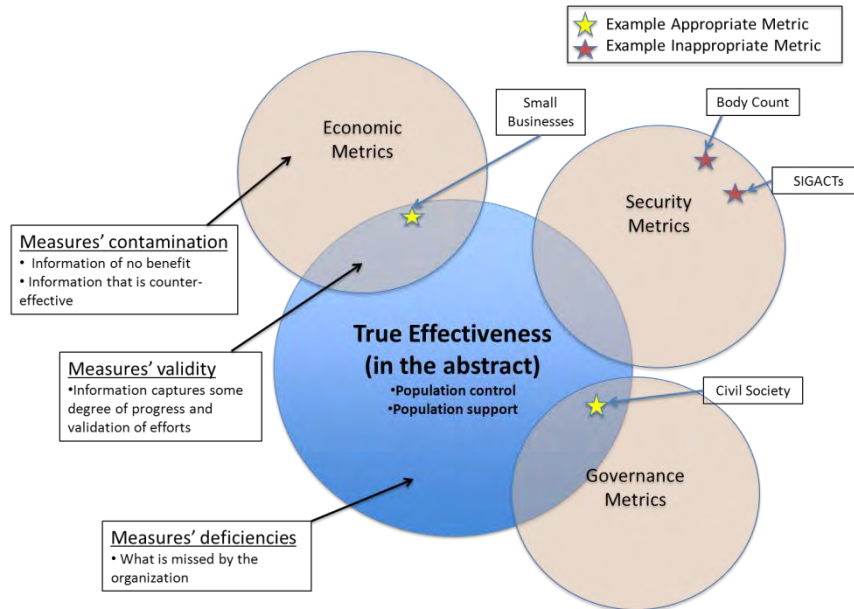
Example Appropriate Metric
Example Inappropriate Metric

Economic Metrics

Small Businesses

Body Count

SIGACTs

Security Metrics

Measures' contamination
• Information of no benefit
• Information that is counter-effective

True Effectiveness (in the abstract)
•Population control
•Population support

Measures' validity
•Information captures some degree of progress and validation of efforts

Civil Society

Governance Metrics

Measures' deficiencies
• What is missed by the organization